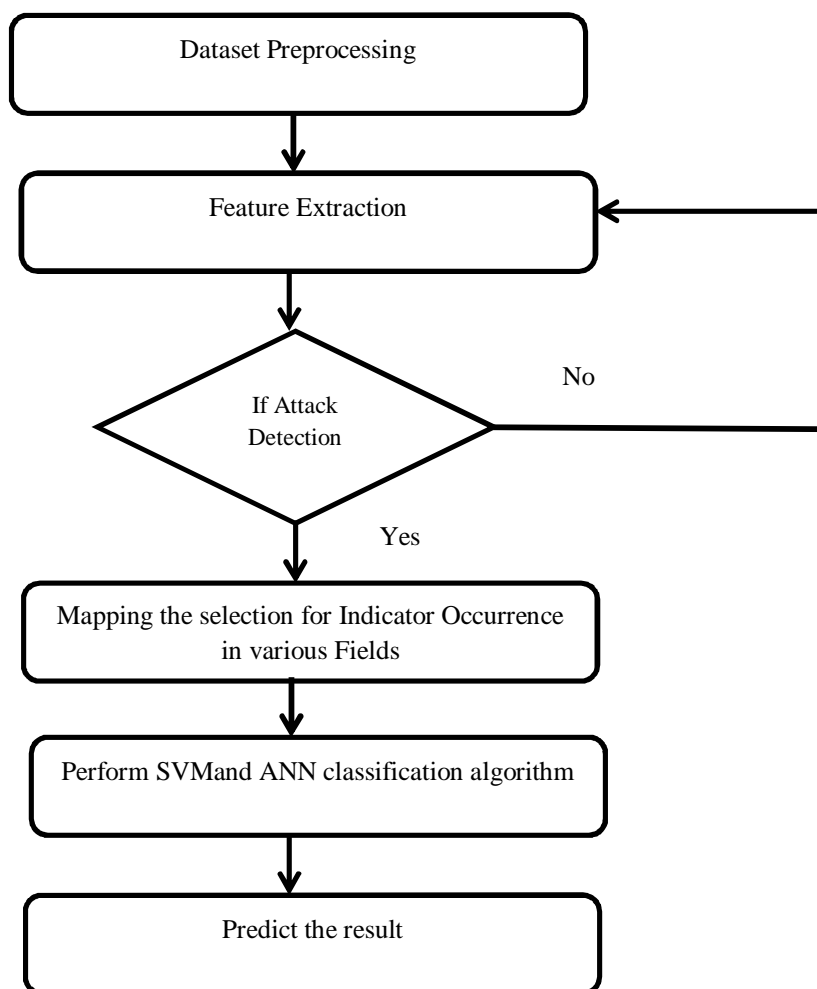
Dataset Preprocessing

Feature Extraction

No

If Attack Detection

Yes

Mapping the selection for Indicator Occurrence in various Fields

Perform SVMand ANN classification algorithm

Predict the result